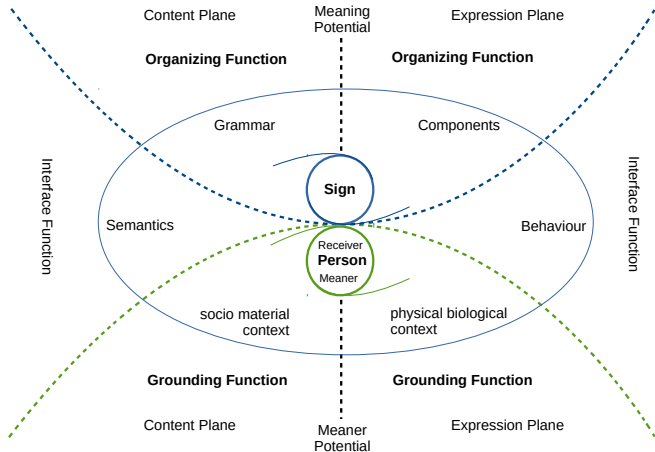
Content Plane

Meaning Potential

Expression Plane

Organizing Function

Organizing Function

Grammar

Components

Interface Function

Sign

Interface Function

Semantics

Behaviour

Receiver

Person

Meaner

socio material context

physical biological context

Grounding Function

Grounding Function

Content Plane

Meaner Potential

Expression Plane